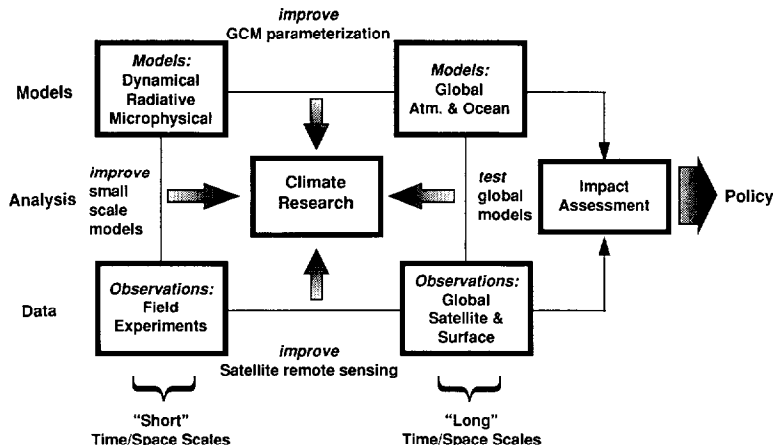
*improve*
GCM parameterization

Models

*Models:*
Dynamical
Radiative
Microphysical

*Models:*
Global
Atm. & Ocean

Analysis

*improve*
small
scale
models

Climate
Research

*test*
global
models

Impact
Assessment

Policy

Data

*Observations:*
Field
Experiments

*Observations:*
Global
Satellite &
Surface

*improve*
Satellite remote sensing

"Short"
Time/Space Scales

"Long"
Time/Space Scales